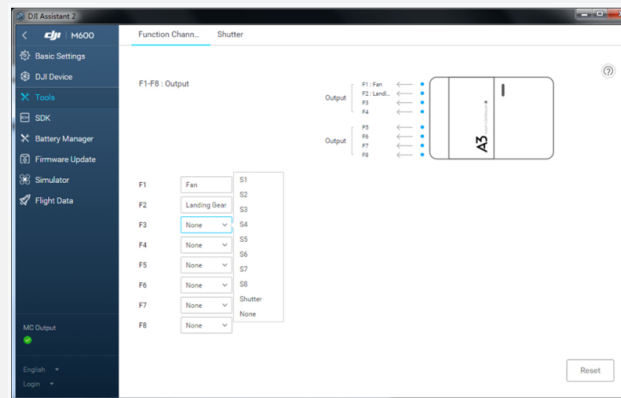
DJI Assistant 2

< dji | M600

Basic Settings
DJI Device
Tools
SDK
Battery Manager
Firmware Update
Simulator
Flight Data

MC Output

English
Login

Function Chann...
Shutter

F1-F8 : Output

Output
F1 : Fan
F2 : Landi...
F3
F4

Output
F5
F6
F7
F8

A3

F1 Fan
F2 Landing Gear
F3 None
F4 None
F5 None
F6 None
F7 None
F8 None

S1
S2
S3
S4
S5
S6
S7
S8
Shutter
None

Reset